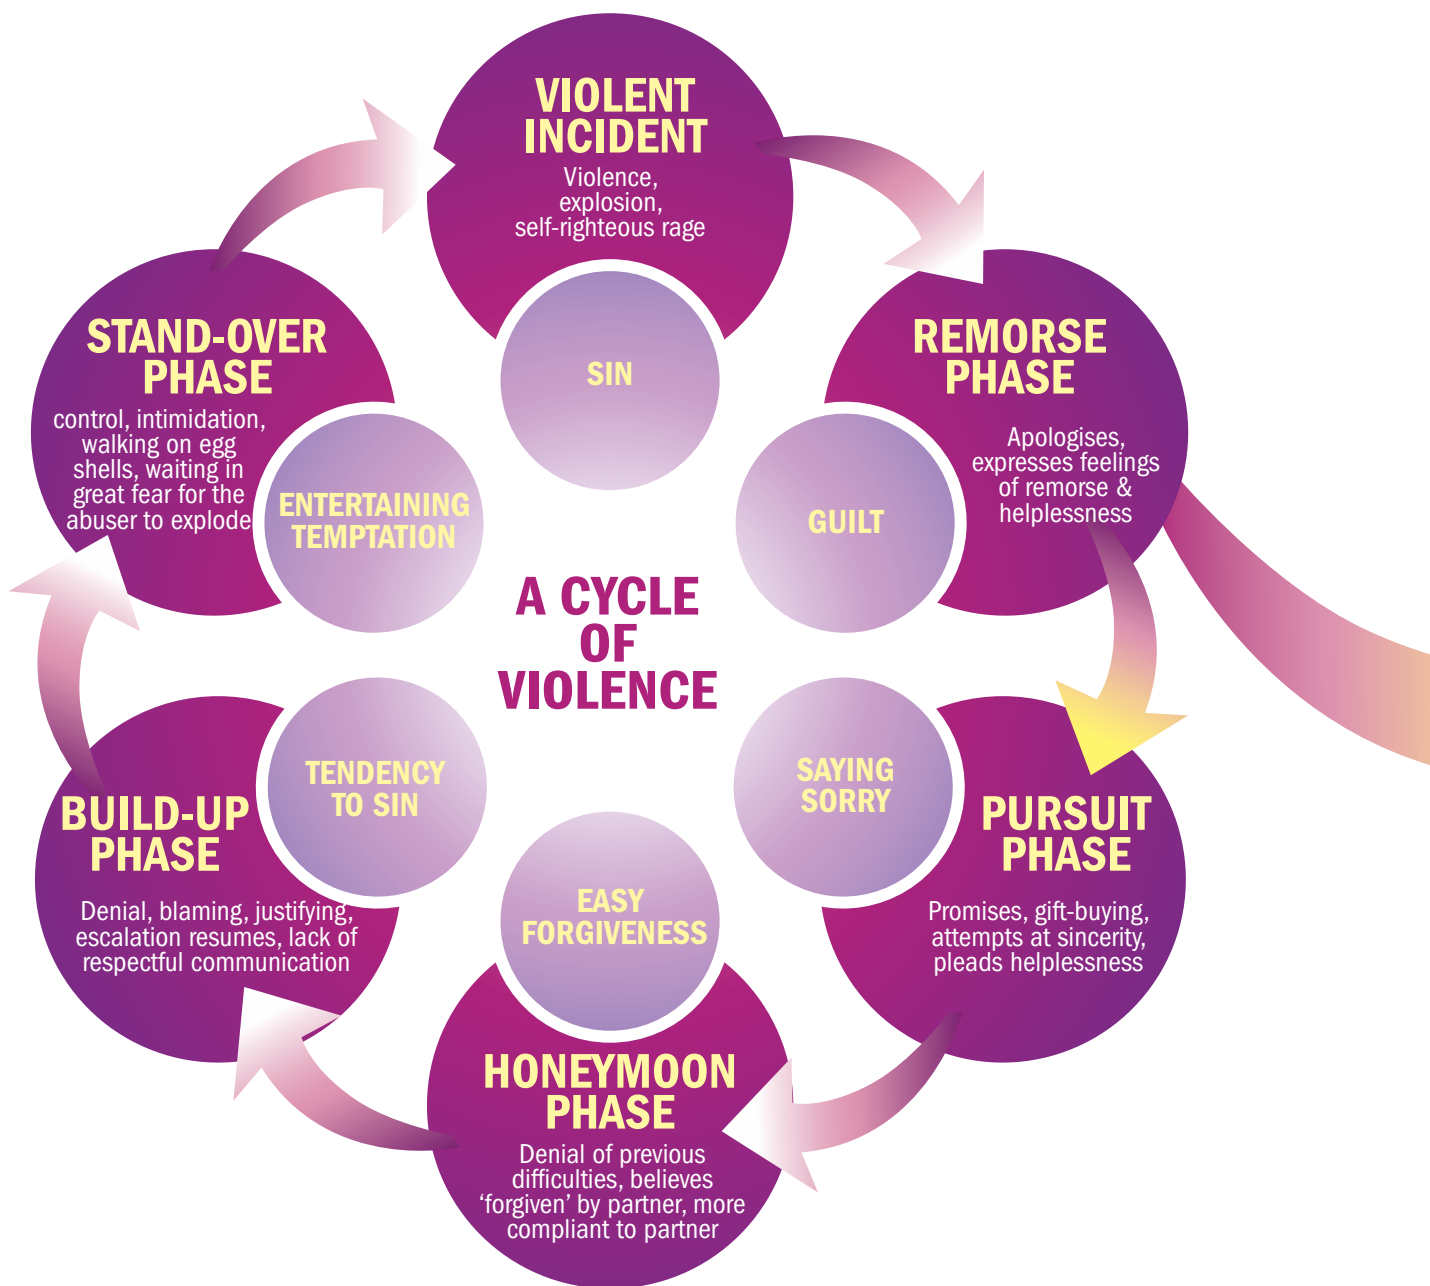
VIOLENT INCIDENT
Violence, explosion, self-righteous rage

SIN

REMORSE PHASE
Apologises, expresses feelings of remorse & helplessness

GUILT

PURSUIT PHASE
Promises, gift-buying, attempts at sincerity, pleads helplessness

SAYING SORRY

HONEYMOON PHASE
Denial of previous difficulties, believes 'forgiven' by partner, more compliant to partner

EASY FORGIVENESS

BUILD-UP PHASE
Denial, blaming, justifying, escalation resumes, lack of respectful communication

TENDENCY TO SIN

STAND-OVER PHASE
control, intimidation, walking on egg shells, waiting in great fear for the abuser to explode

ENTERTAINING TEMPTATION

A CYCLE OF VIOLENCE